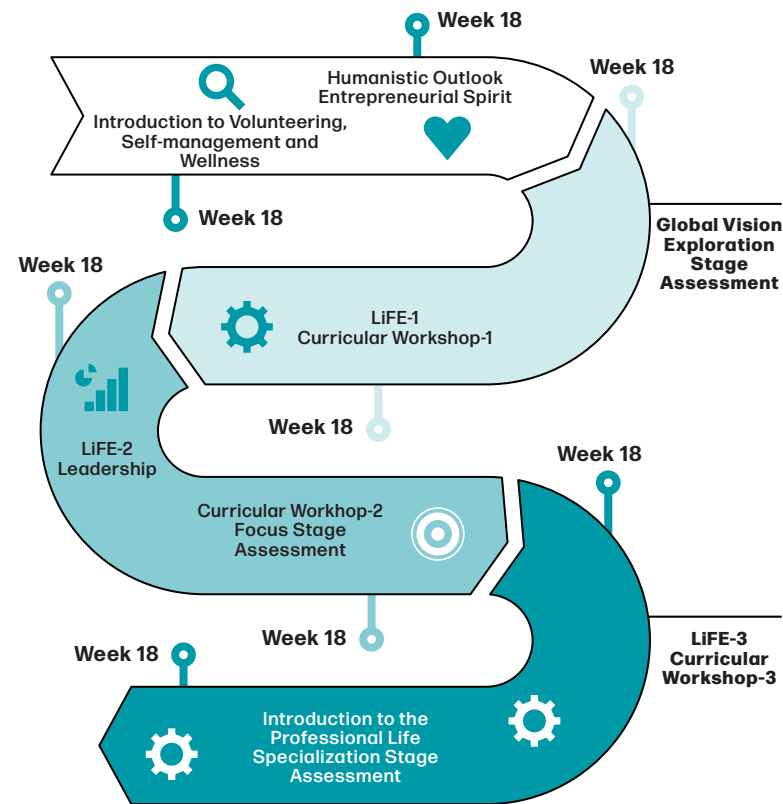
Week 18

Humanistic Outlook
Entrepreneurial Spirit

Introduction to Volunteering, Self-management and Wellness

Week 18

Week 18

Global Vision Exploration Stage Assessment

Week 18

LiFE-1
Curricular Workshop-1

LiFE-2
Leadership

Week 18

Week 18

Curricular Workhop-2
Focus Stage Assessment

Week 18

Week 18

LiFE-3
Curricular Workshop-3

Introduction to the Professional Life Specialization Stage Assessment